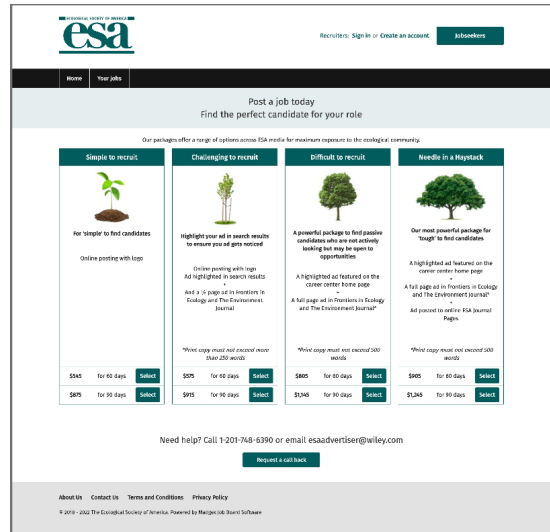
ECOLOGICAL SOCIETY OF AMERICA
esa

Recruiters: Sign in or Create an account

Jobseekers

Home
Your jobs

Post a job today
Find the perfect candidate for your role

Our packages offer a range of options across ESA media for maximum exposure to the ecological community.

Simple to recruit

For 'simple' to find candidates

Online posting with logo

| $545 | for 60 days | Select |
|---|---|---|
| $875 | for 90 days | Select |

Challenging to recruit

Highlight your ad in search results to ensure you ad gets noticed

Online posting with logo
Ad highlighted in search results
+
And a ¼ page ad in Frontiers in Ecology and The Environment Journal

*Print copy must not exceed more than 250 words

| $575 | for 60 days | Select |
|---|---|---|
| $915 | for 90 days | Select |

Difficult to recruit

A powerful package to find passive candidates who are not actively looking but may be open to opportunities

A highlighted ad featured on the career center home page
+
A full page ad in Frontiers in Ecology and The Environment Journal*

*Print copy must not exceed 500 words

| $805 | for 60 days | Select |
|---|---|---|
| $1,145 | for 90 days | Select |

Needle in a Haystack

Our most powerful package for 'tough' to find candidates

A highlighted ad featured on the career center home page
+
A full page ad in Frontiers in Ecology and The Environment Journal*
+
Ad posted to online ESA Journal Pages.

*Print copy must not exceed 500 words

| $905 | for 60 days | Select |
|---|---|---|
| $1,245 | for 90 days | Select |

Need help? Call 1-201-748-6390 or email esaadvertiser@wiley.com

Request a call back

About Us
Contact Us
Terms and Conditions
Privacy Policy

© 2019 - 2022 The Ecological Society of America. Powered by Madgex Job Board Software